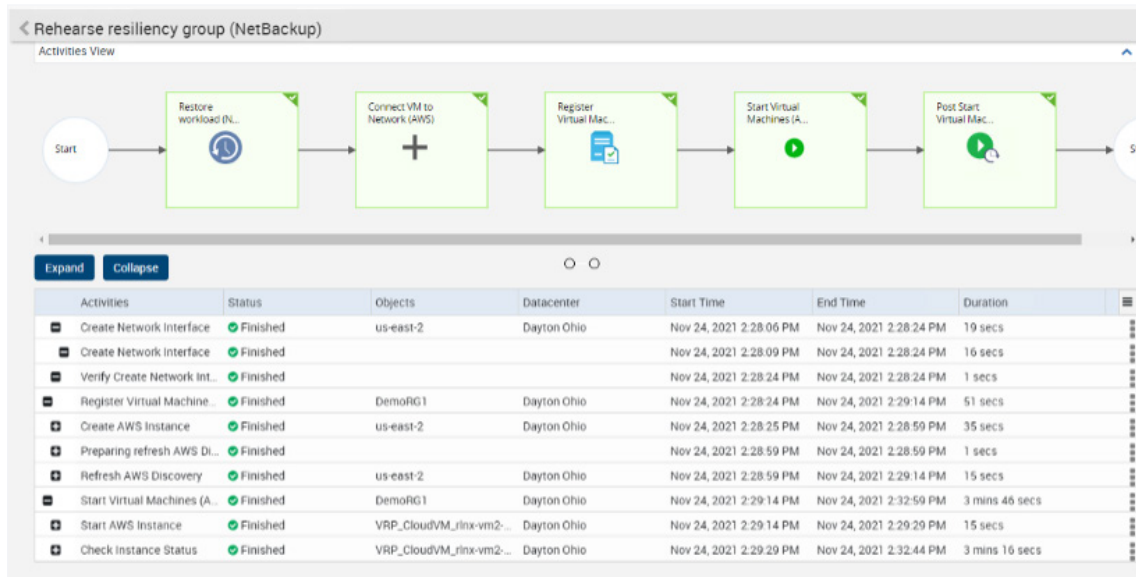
Rehearse resiliency group (NetBackup)

Activities View

Start

Restore workload (N...

Connect VM to Network (AWS)

Register Virtual Mac...

Start Virtual Machines (A...

Post Start Virtual Mac...

Expand Collapse

| Activities | Status | Objects | Datacenter | Start Time | End Time | Duration |
|---|---|---|---|---|---|---|
| Create Network Interface | Finished | us-east-2 | Dayton Ohio | Nov 24, 2021 2:28:06 PM | Nov 24, 2021 2:28:24 PM | 19 secs |
| Create Network Interface | Finished | | | Nov 24, 2021 2:28:09 PM | Nov 24, 2021 2:28:24 PM | 16 secs |
| Verify Create Network Int... | Finished | | | Nov 24, 2021 2:28:24 PM | Nov 24, 2021 2:28:24 PM | 1 secs |
| Register Virtual Machine... | Finished | DemoRG1 | Dayton Ohio | Nov 24, 2021 2:28:24 PM | Nov 24, 2021 2:29:14 PM | 51 secs |
| Create AWS Instance | Finished | us-east-2 | Dayton Ohio | Nov 24, 2021 2:28:25 PM | Nov 24, 2021 2:28:59 PM | 35 secs |
| Preparing refresh AWS Di... | Finished | | | Nov 24, 2021 2:28:59 PM | Nov 24, 2021 2:28:59 PM | 1 secs |
| Refresh AWS Discovery | Finished | us-east-2 | Dayton Ohio | Nov 24, 2021 2:28:59 PM | Nov 24, 2021 2:29:14 PM | 15 secs |
| Start Virtual Machines (A... | Finished | DemoRG1 | Dayton Ohio | Nov 24, 2021 2:29:14 PM | Nov 24, 2021 2:32:59 PM | 3 mins 46 secs |
| Start AWS Instance | Finished | VRP_CloudVM_rinx-vm2-... | Dayton Ohio | Nov 24, 2021 2:29:14 PM | Nov 24, 2021 2:29:29 PM | 15 secs |
| Check Instance Status | Finished | VRP_CloudVM_rinx-vm2-... | Dayton Ohio | Nov 24, 2021 2:29:29 PM | Nov 24, 2021 2:32:44 PM | 3 mins 16 secs |